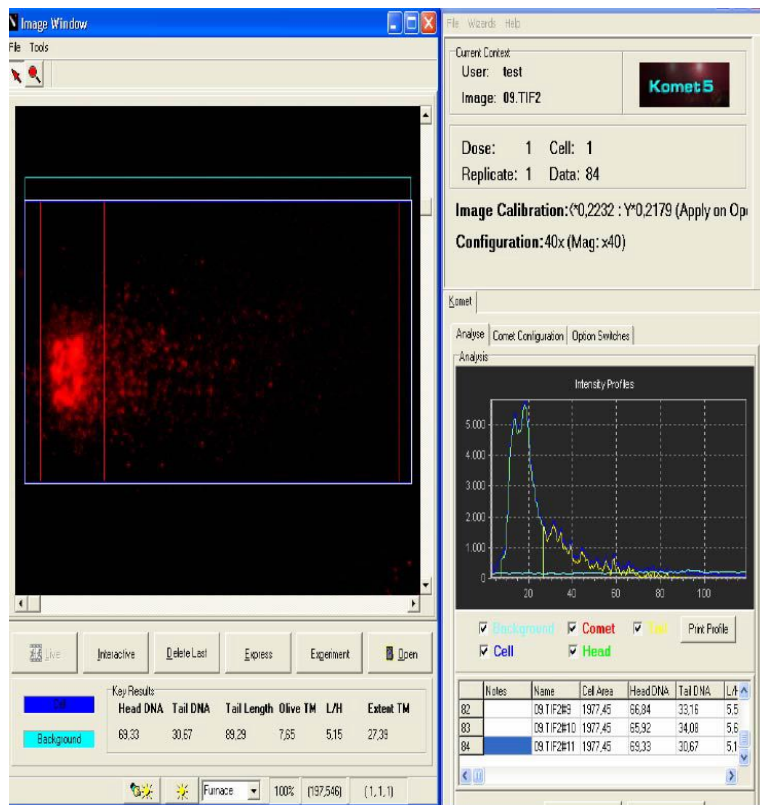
Image Window

File Tools

Live | Interactive | Delete Last | Express | Experiment | Open

Cell

Background

Key Results

| Head DNA | Tail DNA | Tail Length | Olive TM | L/H | Extent TM |
|---|---|---|---|---|---|
| 69,33 | 30,67 | 89,29 | 7,65 | 5,15 | 27,39 |

Furnace 100% (197,546) (1,1,1)

File Wizards Help

Current Context
User: test
Image: 09.TIF2

Komet 5

Dose: 1 Cell: 1
Replicate: 1 Data: 84

Image Calibration: (*0,2232 : Y*0,2179 (Apply on Op

Configuration: 40x (Mag: x40)

Komet

Analyse | Comet Configuration | Option Switches

Analysis

Intensity Profiles

5.000
4.000
3.000
2.000
1.000
0
20 40 60 80 100

Background Comet Tail Print Profile
Cell Head

| | Notes | Name | Cell Area | Head DNA | Tail DNA | L/H |
|---|---|---|---|---|---|---|
| 82 | | 09.TIF2#9 | 1977,45 | 66,84 | 33,16 | 5,5 |
| 83 | | 09.TIF2#10 | 1977,45 | 65,92 | 34,08 | 5,6 |
| 84 | | 09.TIF2#11 | 1977,45 | 69,33 | 30,67 | 5,1 |